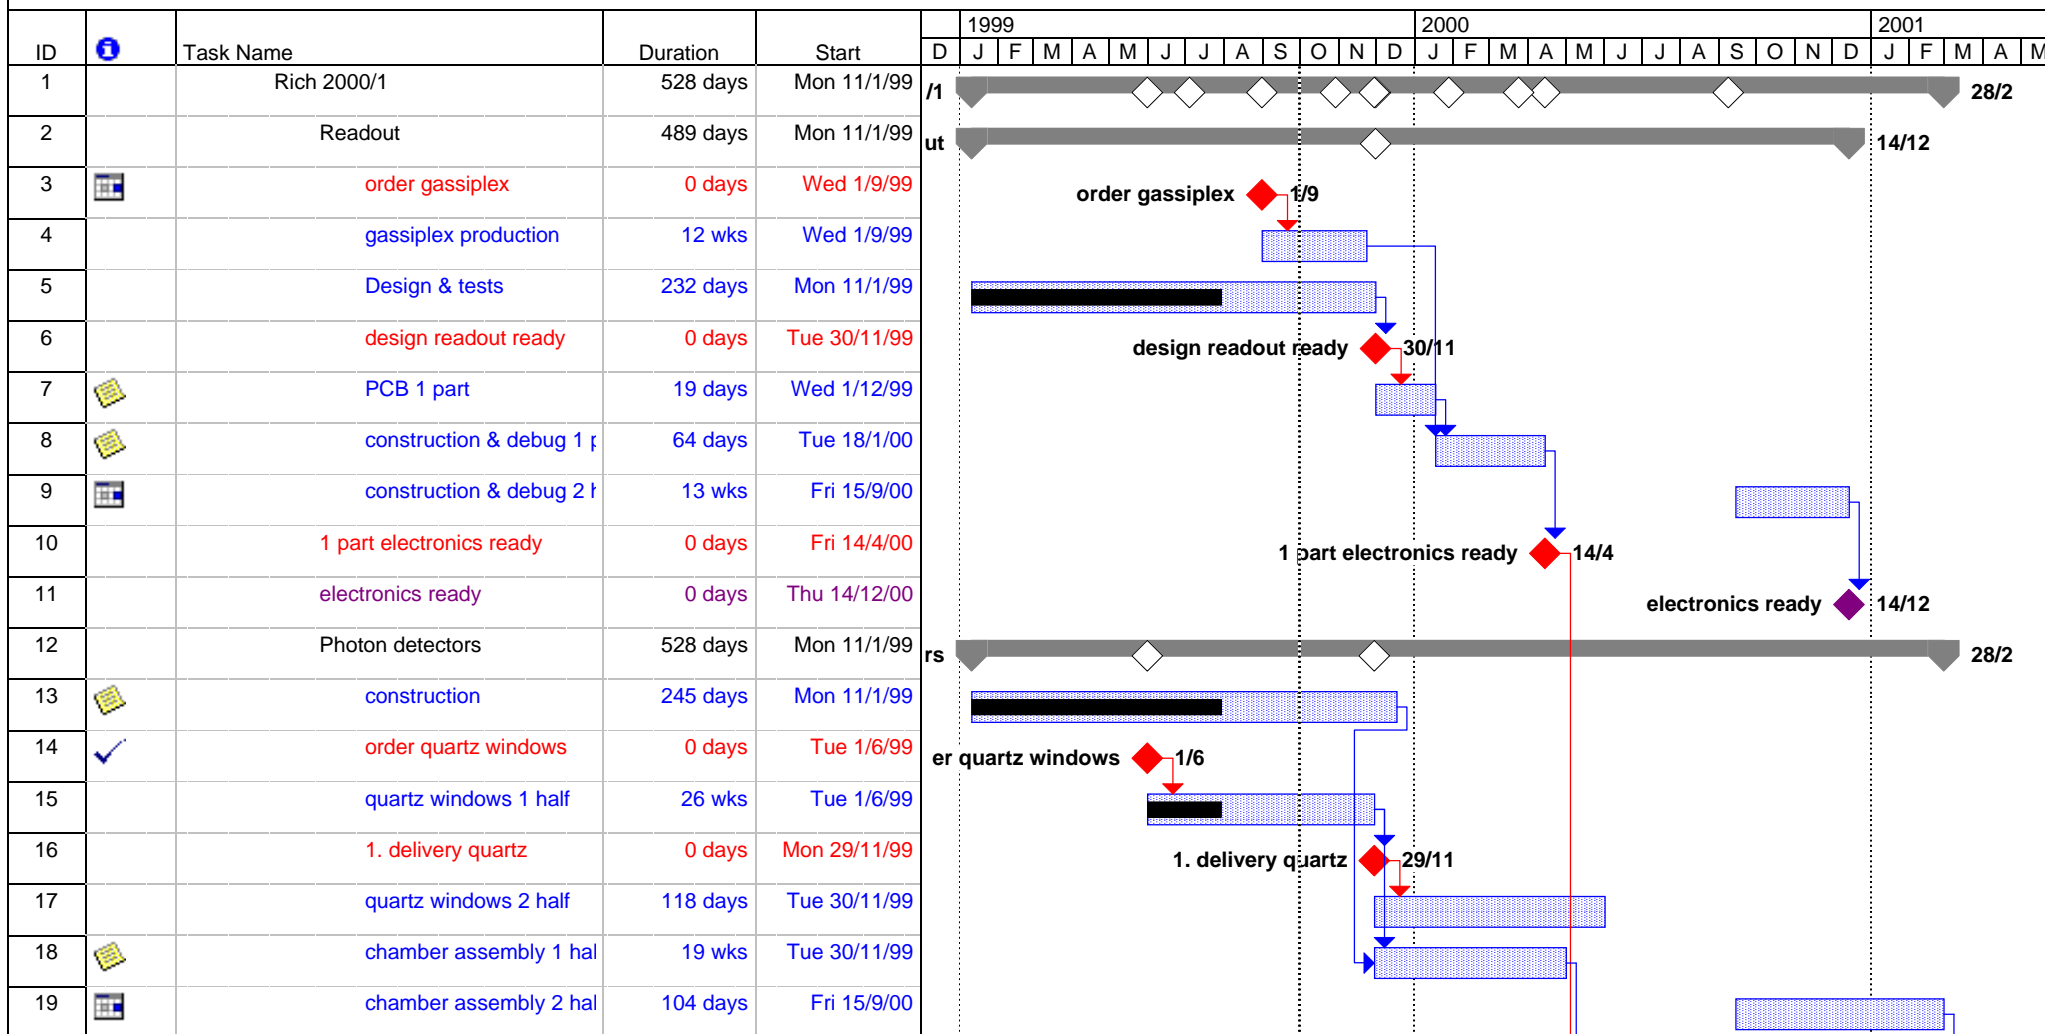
| ID | | Task Name | Duration | Start |
|---|---|---|---|---|
| 1 | | Rich 2000/1 | 528 days | Mon 11/1/99 |
| 2 | | Readout | 489 days | Mon 11/1/99 |
| 3 | | order gassiplex | 0 days | Wed 1/9/99 |
| 4 | | gassiplex production | 12 wks | Wed 1/9/99 |
| 5 | | Design & tests | 232 days | Mon 11/1/99 |
| 6 | | design readout ready | 0 days | Tue 30/11/99 |
| 7 | | PCB 1 part | 19 days | Wed 1/12/99 |
| 8 | | construction & debug 1 p | 64 days | Tue 18/1/00 |
| 9 | | construction & debug 2 h | 13 wks | Fri 15/9/00 |
| 10 | | 1 part electronics ready | 0 days | Fri 14/4/00 |
| 11 | | electronics ready | 0 days | Thu 14/12/00 |
| 12 | | Photon detectors | 528 days | Mon 11/1/99 |
| 13 | | construction | 245 days | Mon 11/1/99 |
| 14 | | order quartz windows | 0 days | Tue 1/6/99 |
| 15 | | quartz windows 1 half | 26 wks | Tue 1/6/99 |
| 16 | | 1. delivery quartz | 0 days | Mon 29/11/99 |
| 17 | | quartz windows 2 half | 118 days | Tue 30/11/99 |
| 18 | | chamber assembly 1 hal | 19 wks | Tue 30/11/99 |
| 19 | | chamber assembly 2 hal | 104 days | Fri 15/9/00 |

1999 2000 2001
D J F M A M J J A S O N D J F M A M J J A S O N D J F M A M

/1 28/2
ut 14/12
order gassiplex 1/9
design readout ready 30/11
1 part electronics ready 14/4
electronics ready 14/12
rs 28/2
er quartz windows 1/6
1. delivery quartz 29/11